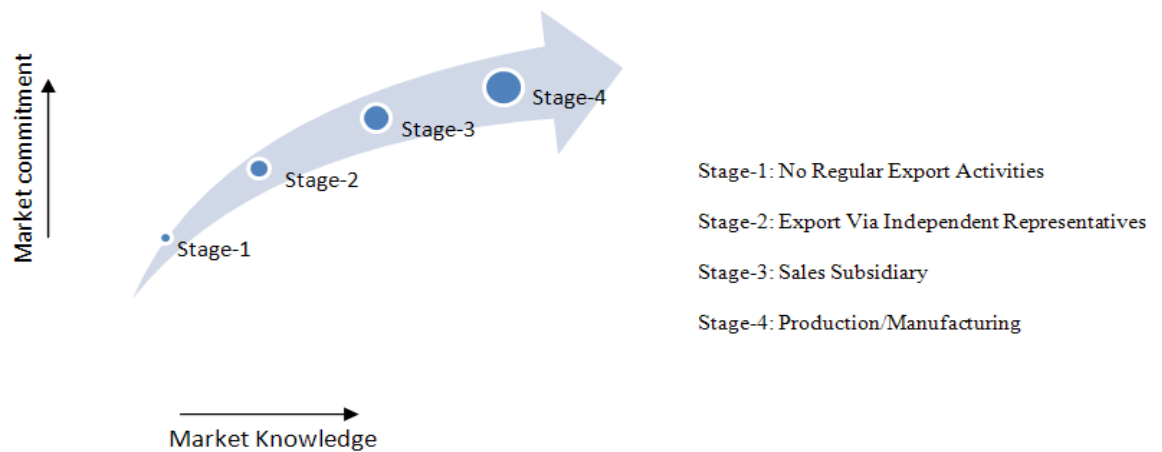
Market commitment

Stage-4

Stage-3

Stage-2

Stage-1

Market Knowledge

Stage-1: No Regular Export Activities

Stage-2: Export Via Independent Representatives

Stage-3: Sales Subsidiary

Stage-4: Production/Manufacturing